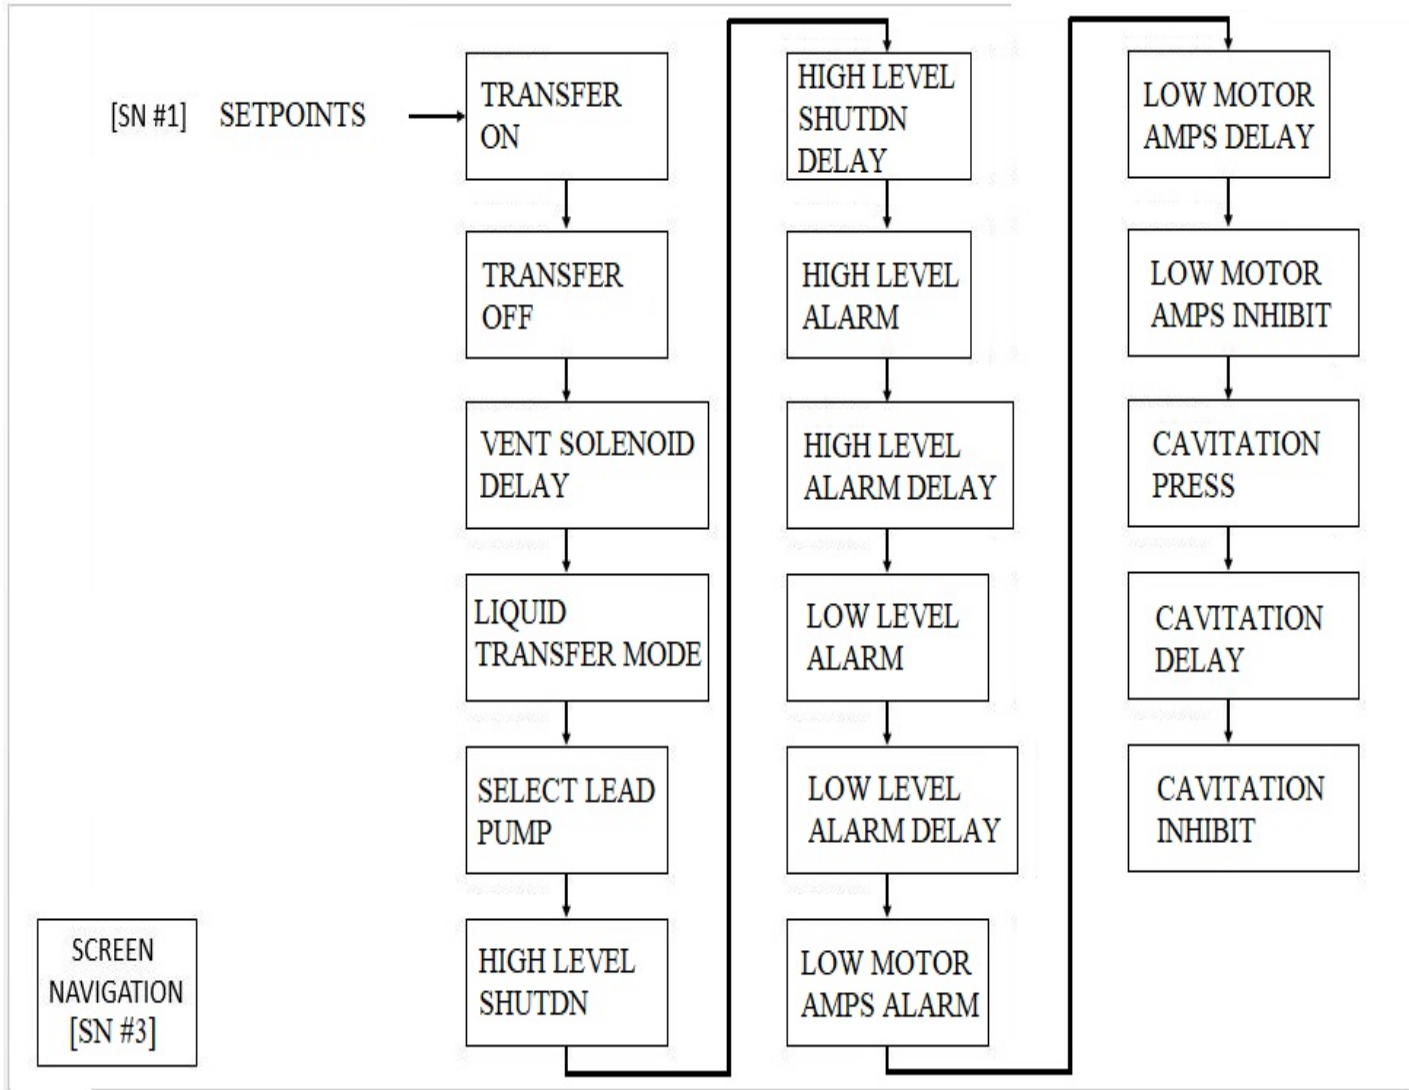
[SN #1] SETPOINTS

TRANSFER ON

TRANSFER OFF

VENT SOLENOID DELAY

LIQUID TRANSFER MODE

SELECT LEAD PUMP

HIGH LEVEL SHUTDN

HIGH LEVEL SHUTDN DELAY

HIGH LEVEL ALARM

HIGH LEVEL ALARM DELAY

LOW LEVEL ALARM

LOW LEVEL ALARM DELAY

LOW MOTOR AMPS ALARM

LOW MOTOR AMPS DELAY

LOW MOTOR AMPS INHIBIT

CAVITATION PRESS

CAVITATION DELAY

CAVITATION INHIBIT

SCREEN NAVIGATION [SN #3]